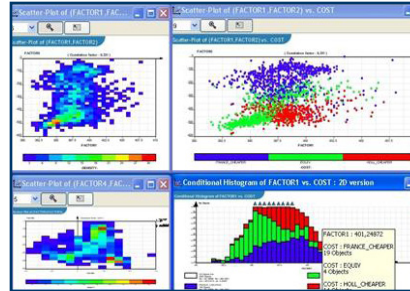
Scatter-Plot of (FACTOR1,FAC...
Scatter-Plot of (FACTOR1,FACTOR2)
FACTOR1
FACTOR2
DENSITY

Scatter-Plot of (FACTOR1,FACTOR2) vs. COST
Scatter-Plot of (FACTOR1,FACTOR2) vs. COST
FACTOR2
FACTOR1
FRANCE_CHEAPER
EQUIV
HOLL_CHEAPER

Scatter-Plot of (FACTOR4,FAC...

Conditional Histogram of FACTOR1 vs. COST : 2D version
Conditional Histogram of FACTOR1 vs. COST
FACTOR1 : 401,24872
COST : FRANCE_CHEAPER
19 Objects
COST : EQUIV
4 Objects
COST : HOLL_CHEAPER